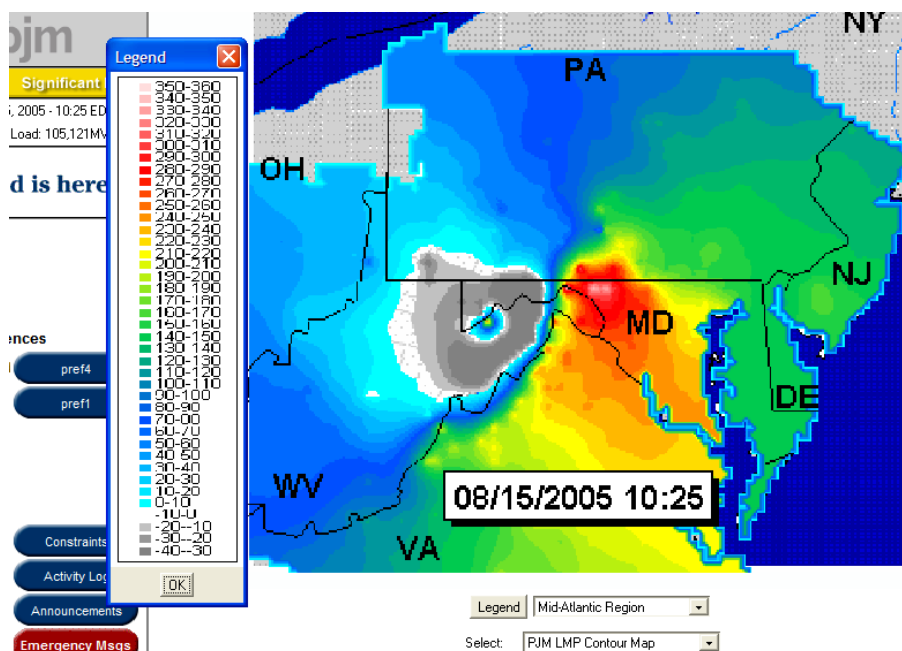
pjm
Significant
, 2005 - 10:25 ED
Load: 105,121MV
d is here
ences
pref4
pref1
Constraints
Activity Log
Announcements
Emergency Msgs

Legend
350-360
340-350
330-340
320-330
310-320
300-310
290-300
280-290
270-280
260-270
250-260
240-250
230-240
220-230
210-220
200-210
190-200
180-190
170-180
160-170
150-160
140-150
130-140
120-130
110-120
100-110
90-100
80-90
70-80
60-70
50-60
40-50
30-40
20-30
10-20
0-10
-10-0
-20--10
-30--20
-40--30
OK

NY
PA
OH
NJ
MD
DE
WV
VA
08/15/2005 10:25

Legend
Mid-Atlantic Region
Select:
PJM LMP Contour Map